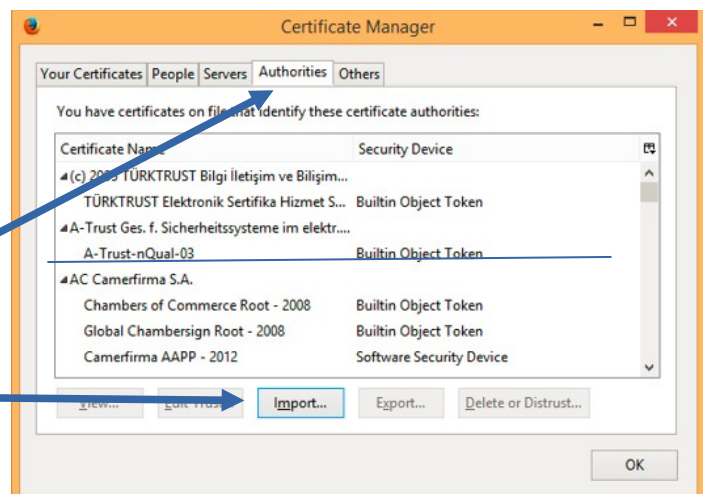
Certificate Manager

Your Certificates | People | Servers | Authorities | Others

You have certificates on file that identify these certificate authorities:

| Certificate Name | Security Device |
|---|---|
| (c) 2005 TÜRKTRUST Bilgi İletişim ve Bilişim... | |
| TÜRKTRUST Elektronik Sertifika Hizmet S... | Builtin Object Token |
| A-Trust Ges. f. Sicherheitssysteme im elektr... | |
| A-Trust-nQual-03 | Builtin Object Token |
| AC Camerfirma S.A. | |
| Chambers of Commerce Root - 2008 | Builtin Object Token |
| Global Chambersign Root - 2008 | Builtin Object Token |
| Camerfirma AAPP - 2012 | Software Security Device |

View... | Edit Trust... | Import... | Export... | Delete or Distrust...

OK